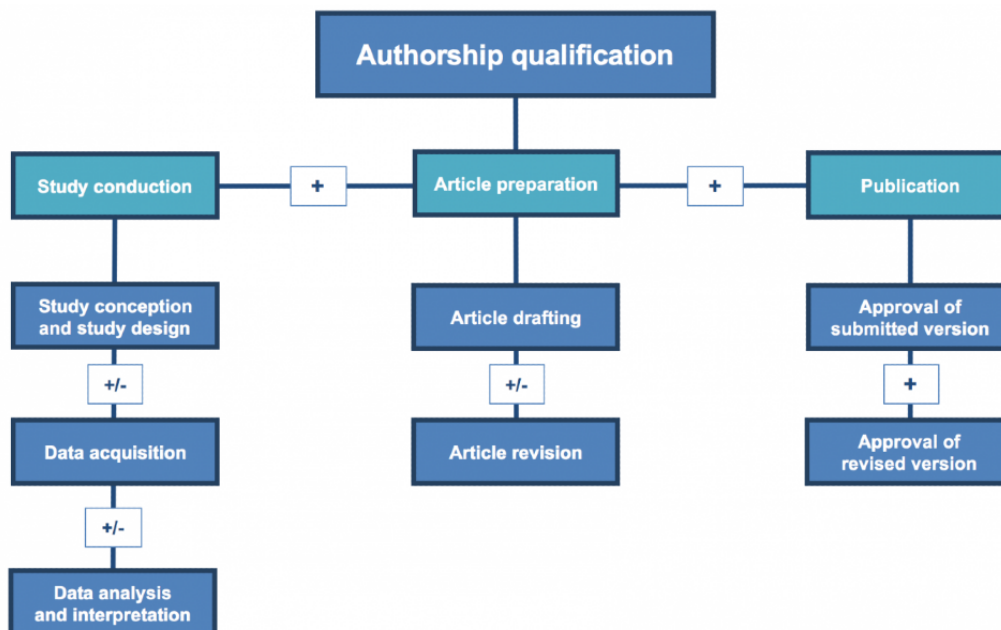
Authorship qualification

Study conduction

+

Article preparation

+

Publication

Study conception and study design

+/-

Data acquisition

+/-

Data analysis and interpretation

Article drafting

+/-

Article revision

Approval of submitted version

+

Approval of revised version